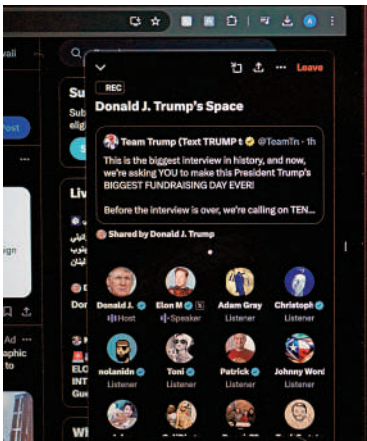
REC
Donald J. Trump's Space
Leave

Team Trump (Text TRUMP t @TeamTr · 1h
This is the biggest interview in history, and now, we're asking YOU to make this President Trump's BIGGEST FUNDRAISING DAY EVER!

Before the interview is over, we're calling on TEN...

Shared by Donald J. Trump

Donald J.
Host
Elon M
Speaker
Adam Gray
Listener
Christoph
Listener
nolanidn
Listener
Toni
Listener
Patrick
Listener
Johnny Word
Listener

vall
Su
Sub
elig
Post
Liv
ign
Dor
Ad
aphic
to
ELO
INT
Gue
WI